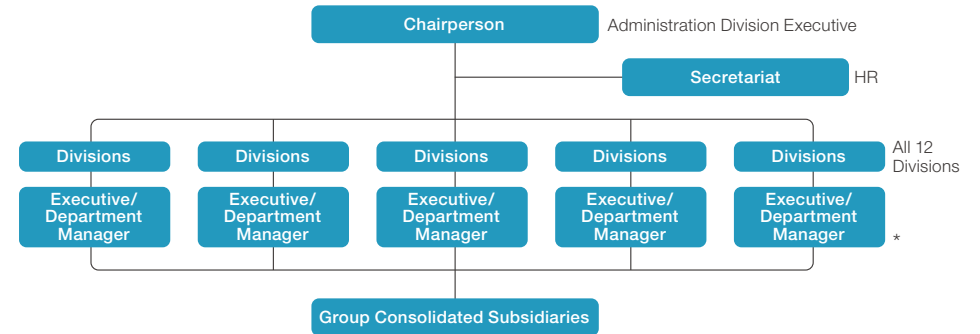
Chairperson

Administration Division Executive

Secretariat

HR

Divisions

Divisions

Divisions

Divisions

Divisions

All 12 Divisions

Executive/ Department Manager

Executive/ Department Manager

Executive/ Department Manager

Executive/ Department Manager

Executive/ Department Manager

*

Group Consolidated Subsidiaries